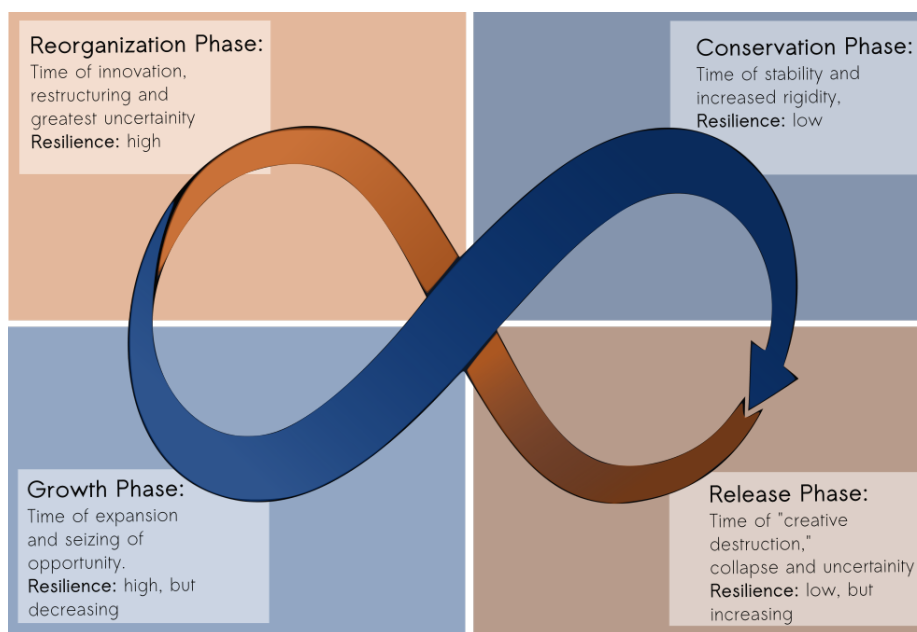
Reorganization Phase:
Time of innovation, restructuring and greatest uncertainty
Resilience: high

Conservation Phase:
Time of stability and increased rigidity,
Resilience: low

Growth Phase:
Time of expansion and seizing of opportunity.
Resilience: high, but decreasing

Release Phase:
Time of "creative destruction," collapse and uncertainty
Resilience: low, but increasing